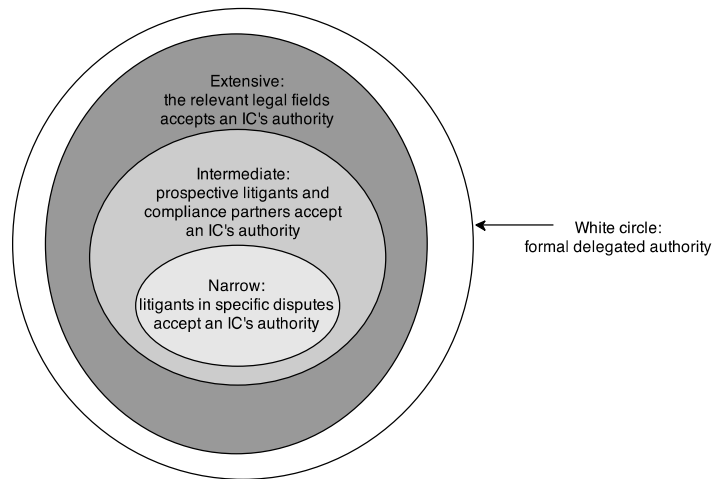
Extensive:
the relevant legal fields accepts an IC's authority

Intermediate:
prospective litigants and compliance partners accept an IC's authority

Narrow:
litigants in specific disputes accept an IC's authority

White circle:
formal delegated authority